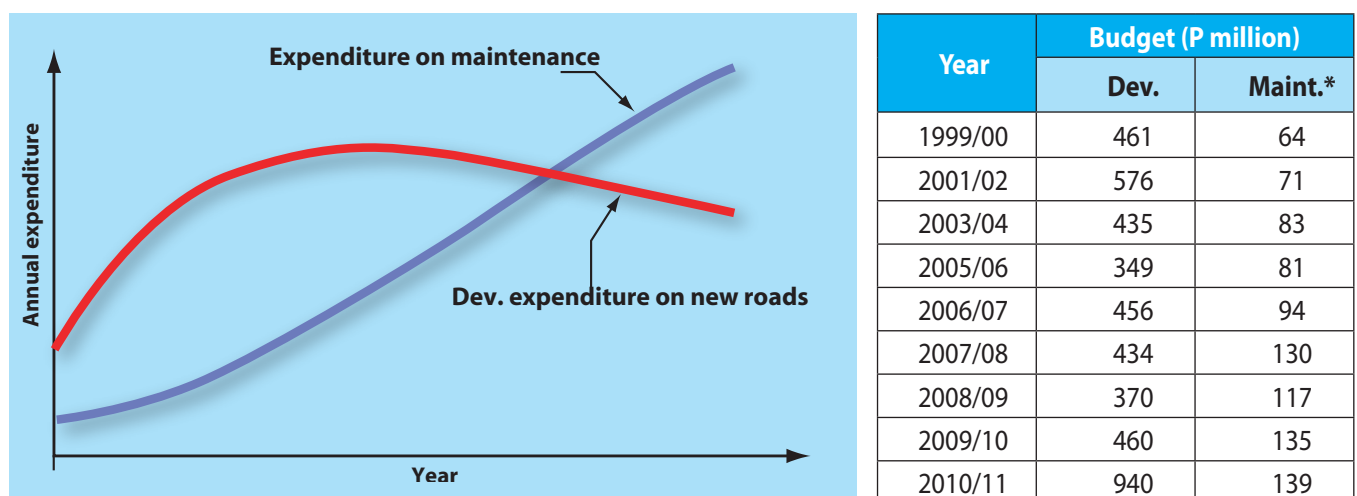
Expenditure on maintenance

Annual expenditure

Dev. expenditure on new roads

Year

| Year | Budget (P million) Dev. | Budget (P million) Maint.* |
|---|---|---|
| 1999/00 | 461 | 64 |
| 2001/02 | 576 | 71 |
| 2003/04 | 435 | 83 |
| 2005/06 | 349 | 81 |
| 2006/07 | 456 | 94 |
| 2007/08 | 434 | 130 |
| 2008/09 | 370 | 117 |
| 2009/10 | 460 | 135 |
| 2010/11 | 940 | 139 |